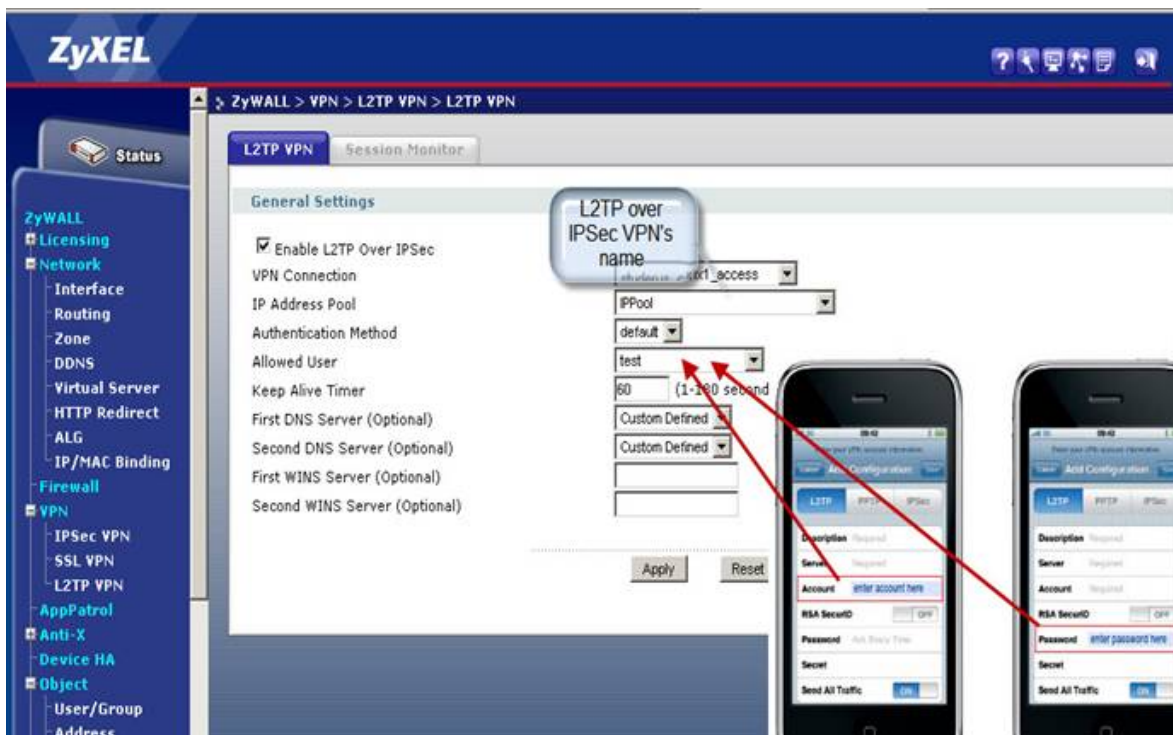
ZyXEL

ZyWALL > VPN > L2TP VPN > L2TP VPN

Status

L2TP VPN
Session Monitor

General Settings

L2TP over IPSec VPN's name

☑ Enable L2TP Over IPSec
VPN Connection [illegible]_access
IP Address Pool IPPool
Authentication Method default
Allowed User test
Keep Alive Timer 60 (1-1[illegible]0 second
First DNS Server (Optional) Custom Defined
Second DNS Server (Optional) Custom Defined
First WINS Server (Optional)
Second WINS Server (Optional)

Apply
Reset

ZyWALL
Licensing
Network
Interface
Routing
Zone
DDNS
Virtual Server
HTTP Redirect
ALG
IP/MAC Binding
Firewall
VPN
IPSec VPN
SSL VPN
L2TP VPN
AppPatrol
Anti-X
Device HA
Object
User/Group
Address

09:42
Add Configuration
L2TP PPTP IPSec
Description Required
Server Required
Account enter account here
RSA SecurID OFF
Password Ask Every Time
Secret
Send All Traffic ON

09:42
Add Configuration
L2TP PPTP IPSec
Description Required
Server Required
Account Required
RSA SecurID OFF
Password enter password here
Secret
Send All Traffic ON